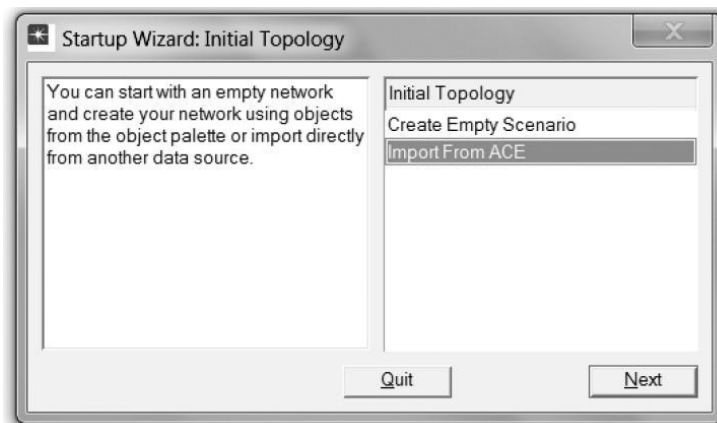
Startup Wizard: Initial Topology

You can start with an empty network and create your network using objects from the object palette or import directly from another data source.

Initial Topology

Create Empty Scenario

Import From ACE

Quit

Next